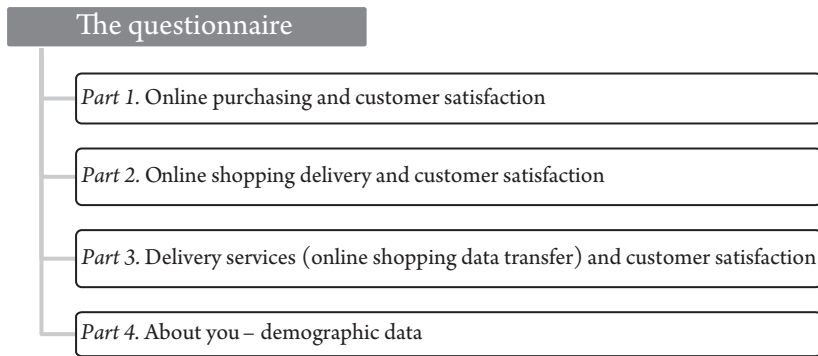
The questionnaire

*Part 1.* Online purchasing and customer satisfaction

*Part 2.* Online shopping delivery and customer satisfaction

*Part 3.* Delivery services (online shopping data transfer) and customer satisfaction

*Part 4.* About you – demographic data